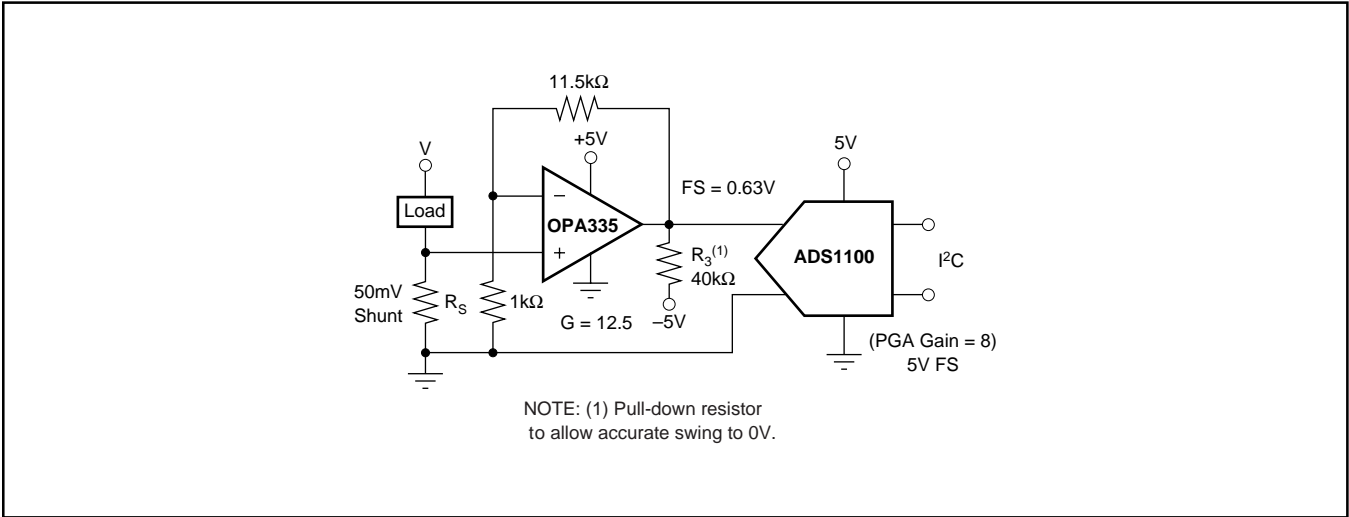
11.5kΩ

+5V

V

5V

FS = 0.63V

Load

–

OPA335

+

ADS1100

$R_3^{(1)}$
40kΩ

$I^2C$

50mV
Shunt

$R_S$

1kΩ

G = 12.5

–5V

(PGA Gain = 8)
5V FS

NOTE: (1) Pull-down resistor to allow accurate swing to 0V.